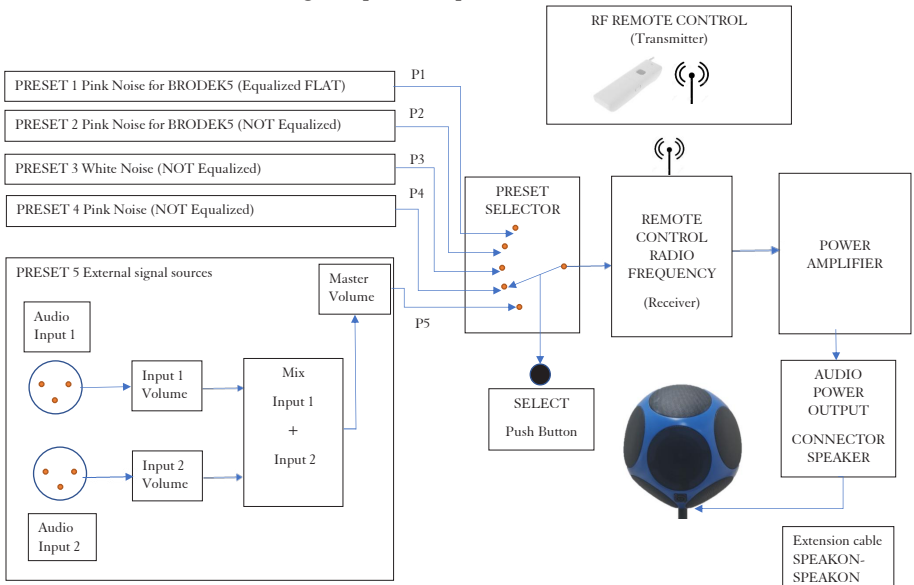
RF REMOTE CONTROL
(Transmitter)

PRESET 1 Pink Noise for BRODEK5 (Equalized FLAT)

P1

PRESET 2 Pink Noise for BRODEK5 (NOT Equalized)

P2

PRESET 3 White Noise (NOT Equalized)

P3

PRESET 4 Pink Noise (NOT Equalized)

P4

PRESET SELECTOR

REMOTE CONTROL RADIO FREQUENCY

(Receiver)

POWER AMPLIFIER

PRESET 5 External signal sources

Master Volume

P5

Audio Input 1

Input 1 Volume

Mix

Input 1

+

Input 2

Input 2 Volume

Audio Input 2

SELECT

Push Button

AUDIO POWER OUTPUT

CONNECTOR SPEAKER

Extension cable SPEAKON-SPEAKON